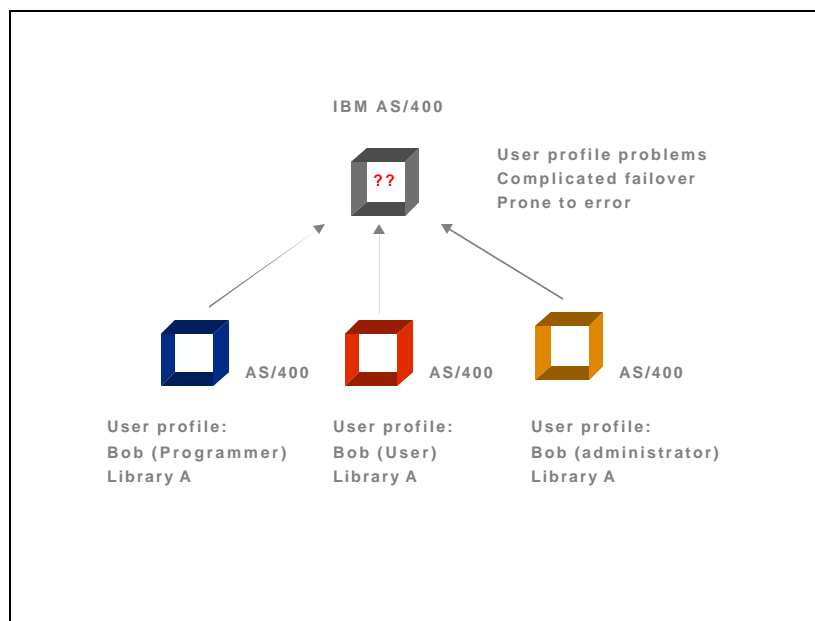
IBM AS/400

??

User profile problems
Complicated failover
Prone to error

AS/400

AS/400

AS/400

User profile:
Bob (Programmer)
Library A

User profile:
Bob (User)
Library A

User profile:
Bob (administrator)
Library A